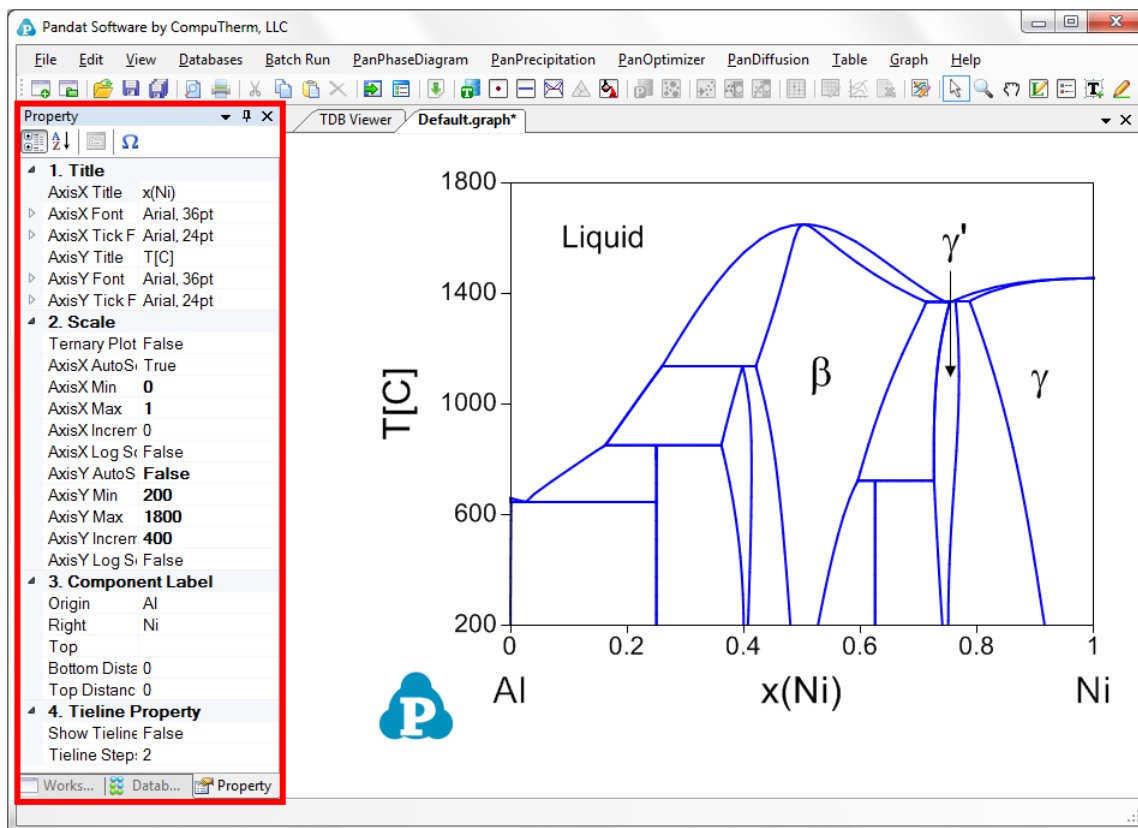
Pandat Software by CompuTherm, LLC

File Edit View Databases Batch Run PanPhaseDiagram PanPrecipitation PanOptimizer PanDiffusion Table Graph Help

Property

Ω

| | |
|---|---|
| 1. Title | |
| AxisX Title | x(Ni) |
| AxisX Font | Arial, 36pt |
| AxisX Tick F | Arial, 24pt |
| AxisY Title | T[C] |
| AxisY Font | Arial, 36pt |
| AxisY Tick F | Arial, 24pt |
| 2. Scale | |
| Ternary Plot | False |
| AxisX AutoS | True |
| AxisX Min | 0 |
| AxisX Max | 1 |
| AxisX Increm | 0 |
| AxisX Log Sc | False |
| AxisY AutoS | False |
| AxisY Min | 200 |
| AxisY Max | 1800 |
| AxisY Increm | 400 |
| AxisY Log Sc | False |
| 3. Component Label | |
| Origin | Al |
| Right | Ni |
| Top | |
| Bottom Dista | 0 |
| Top Distanc | 0 |
| 4. Tieline Property | |
| Show Tieline | False |
| Tieline Step | 2 |

Works... Datab... Property

TDB Viewer Default.graph*

1800
1400
1000
600
200
T[C]
Liquid
β
γ'
γ
0 0.2 0.4 0.6 0.8 1
Al x(Ni) Ni